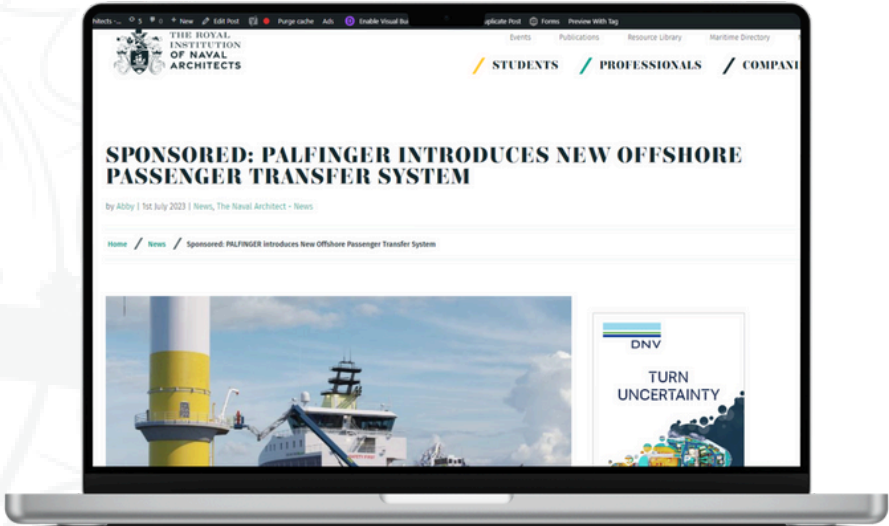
hitects -... 5 0 + New Edit Post Purge cache Ads Enable Visual Bu uplicate Post Forms Preview With Tag

THE ROYAL INSTITUTION OF NAVAL ARCHITECTS

Events Publications Resource Library Maritime Directory

STUDENTS PROFESSIONALS COMPAN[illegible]

SPONSORED: PALFINGER INTRODUCES NEW OFFSHORE PASSENGER TRANSFER SYSTEM

by Abby | 1st July 2023 | News, The Naval Architect - News

Home / News / Sponsored: PALFINGER introduces New Offshore Passenger Transfer System

DNV

TURN UNCERTAINTY